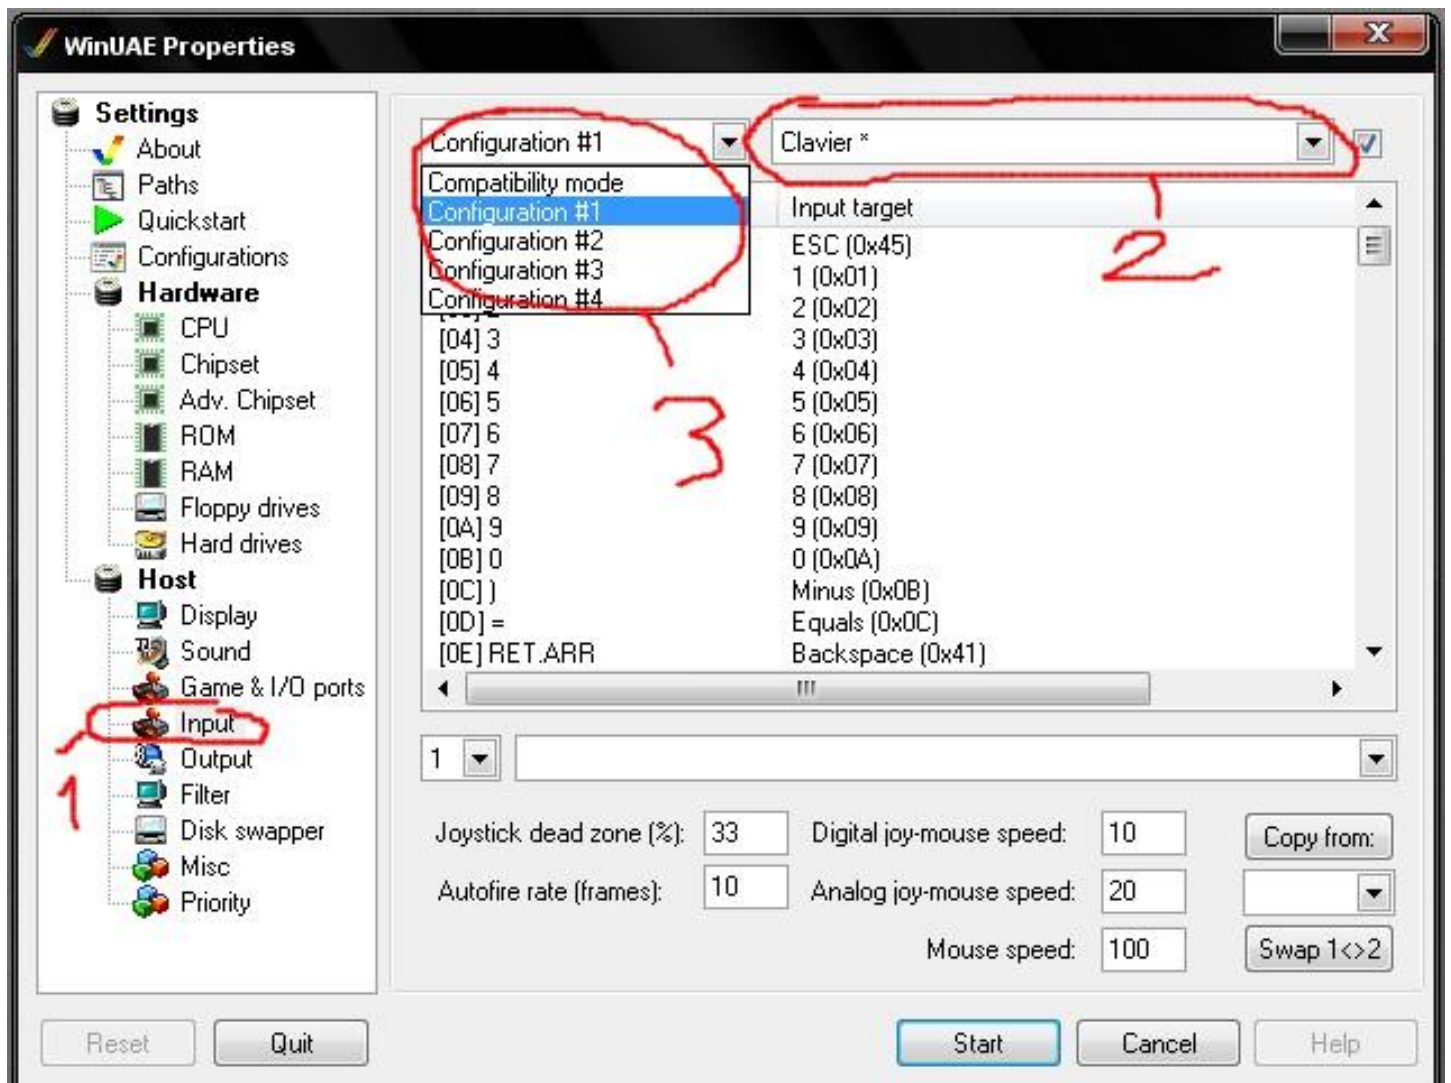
WinUAE Properties

Settings
About
Paths
Quickstart
Configurations
Hardware
CPU
Chipset
Adv. Chipset
ROM
RAM
Floppy drives
Hard drives
Host
Display
Sound
Game & I/O ports
Input
Output
Filter
Disk swapper
Misc
Priority

1

Configuration #1
Compatibility mode
Configuration #1
Configuration #2
Configuration #3
Configuration #4

Clavier *

2

3

| | Input target |
|---|---|
| | ESC (0x45) |
| | 1 (0x01) |
| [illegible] | 2 (0x02) |
| [04] 3 | 3 (0x03) |
| [05] 4 | 4 (0x04) |
| [06] 5 | 5 (0x05) |
| [07] 6 | 6 (0x06) |
| [08] 7 | 7 (0x07) |
| [09] 8 | 8 (0x08) |
| [0A] 9 | 9 (0x09) |
| [0B] 0 | 0 (0x0A) |
| [0C] ) | Minus (0x0B) |
| [0D] = | Equals (0x0C) |
| [0E] RET.ARR | Backspace (0x41) |

1

Joystick dead zone (%): 33
Digital joy-mouse speed: 10
Copy from:
Autofire rate (frames): 10
Analog joy-mouse speed: 20
Mouse speed: 100
Swap 1<>2

Reset
Quit
Start
Cancel
Help